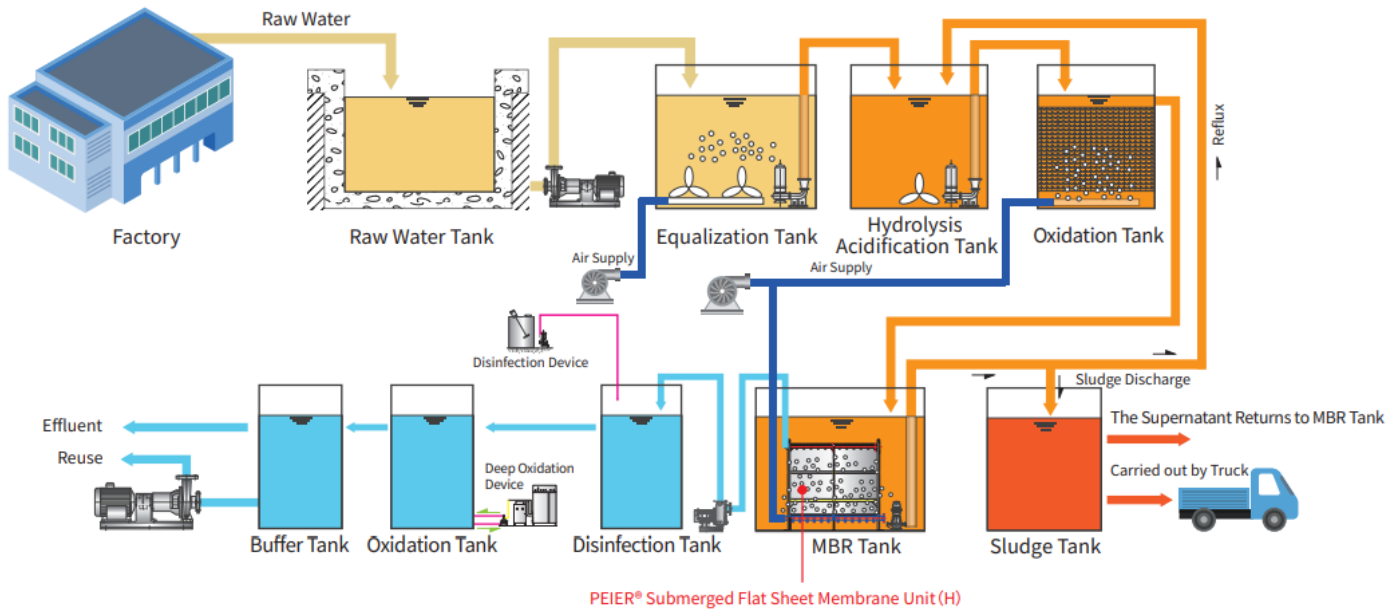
Raw Water

Factory

Raw Water Tank

Equalization Tank

Hydrolysis Acidification Tank

Oxidation Tank

Reflux

Air Supply

Air Supply

Disinfection Device

Sludge Discharge

Effluent

Reuse

The Supernatant Returns to MBR Tank

Carried out by Truck

Deep Oxidation Device

Buffer Tank

Oxidation Tank

Disinfection Tank

MBR Tank

Sludge Tank

PEIER® Submerged Flat Sheet Membrane Unit (H)